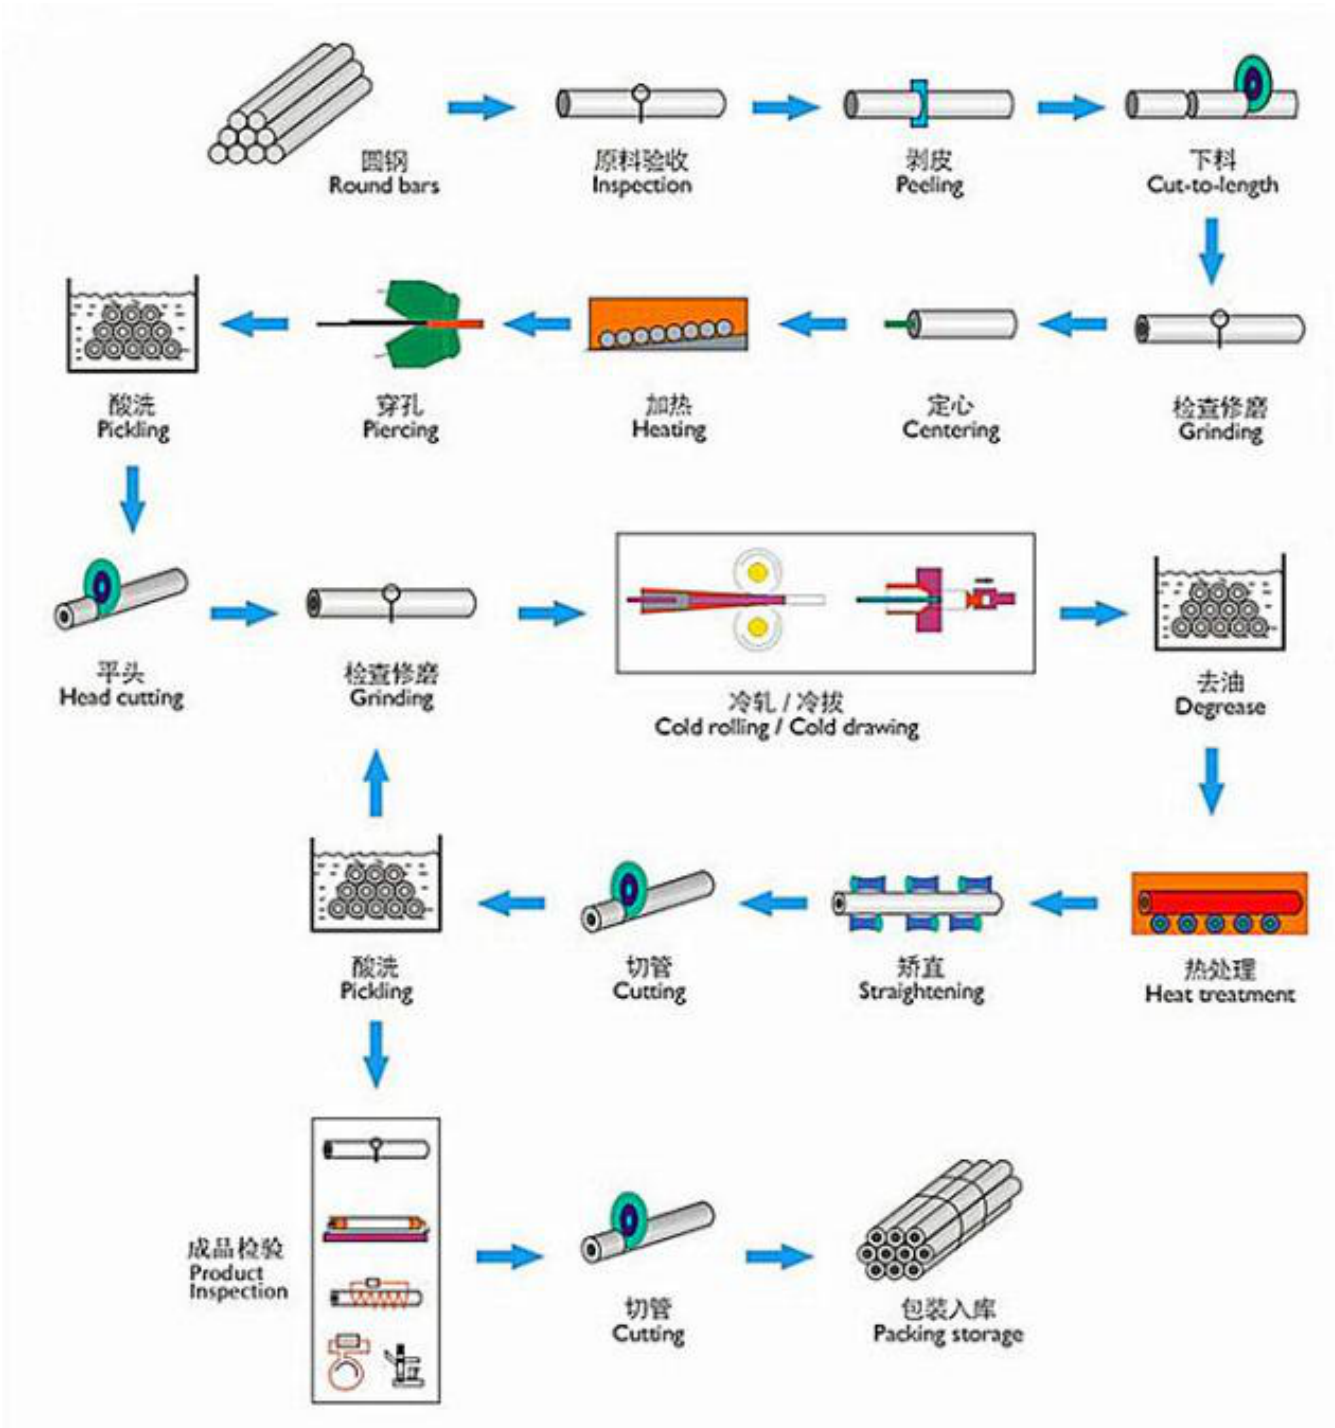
圆钢
Round bars

原料验收
Inspection

剥皮
Peeling

下料
Cut-to-length

检查修磨
Grinding

定心
Centering

加热
Heating

穿孔
Piercing

酸洗
Pickling

平头
Head cutting

检查修磨
Grinding

冷轧 / 冷拔
Cold rolling / Cold drawing

去油
Degrease

热处理
Heat treatment

矫直
Straightening

切管
Cutting

酸洗
Pickling

成品检验
Product Inspection

切管
Cutting

包装入库
Packing storage